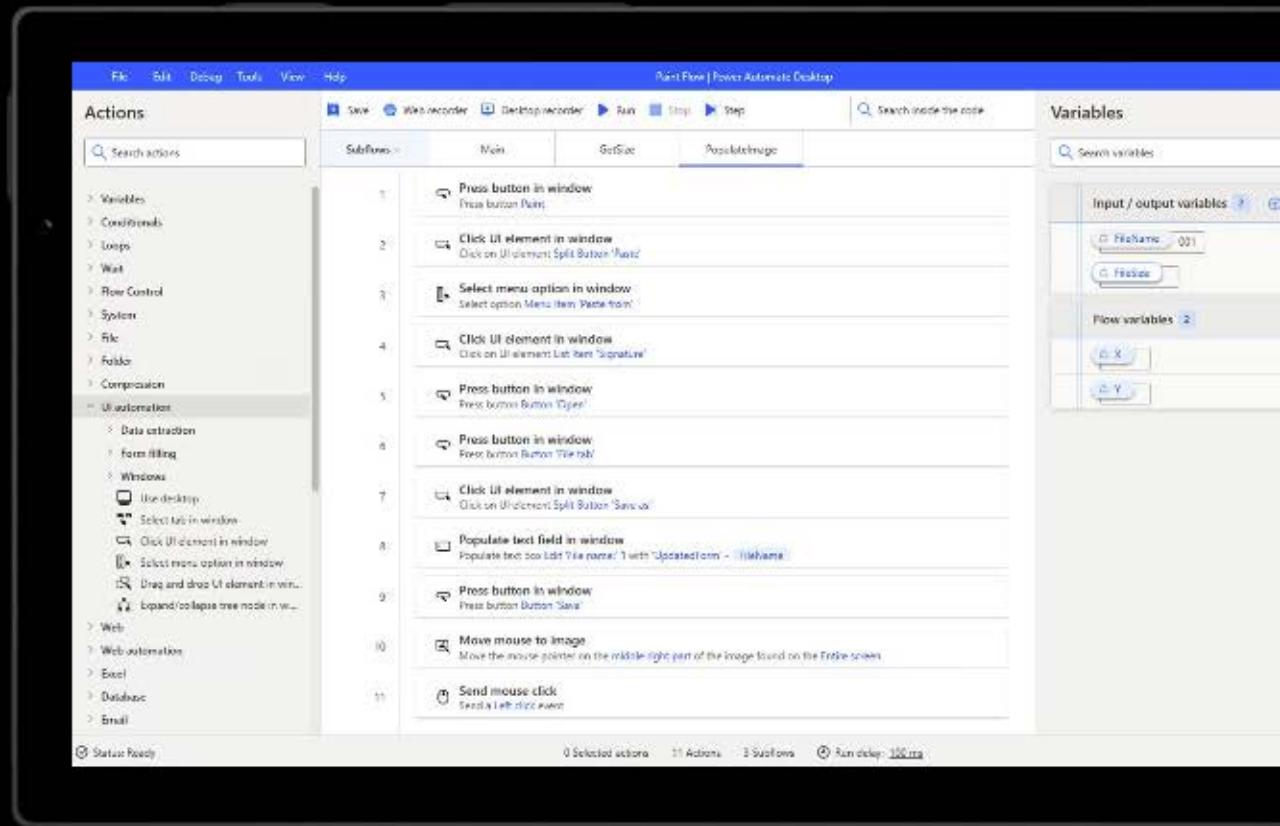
File Edit Debug Tools View Help

Paint Flow | Power Automate Desktop

Actions

Search actions

Variables
Conditionals
Loops
Wait
Flow Control
System
File
Folder
Compression
UI automation
Data extraction
Form filling
Windows
Use desktop
Select tab in window
Click UI element in window
Select menu option in window
Drag and drop UI element in win...
Expand/collapse tree node in w...
Web
Web automation
Excel
Database
Email

Save Web recorder Desktop recorder Run Stop Step

Search inside the code

Subflows Main GetSize PopulateImage

1 Press button in window
Press button Paint

2 Click UI element in window
Click on UI element Split Button 'Paste'

3 Select menu option in window
Select option Menu Item 'Paste from'

4 Click UI element in window
Click on UI element List Item 'Signature'

5 Press button in window
Press button Button 'Open'

6 Press button in window
Press button Button 'File tab'

7 Click UI element in window
Click on UI element Split Button 'Save as'

8 Populate text field in window
Populate text box Edit 'File name:' 1 with 'UpdatedForm' + FileName

9 Press button in window
Press button Button 'Save'

10 Move mouse to image
Move the mouse pointer on the middle right part of the image found on the Entire screen

11 Send mouse click
Send a Left click event

Variables

Search variables

Input / output variables 2

FileName 001
FileSize

Flow variables 2

X
Y

Status: Ready

0 Selected actions 11 Actions 3 Subflows Run delay: 100 ms